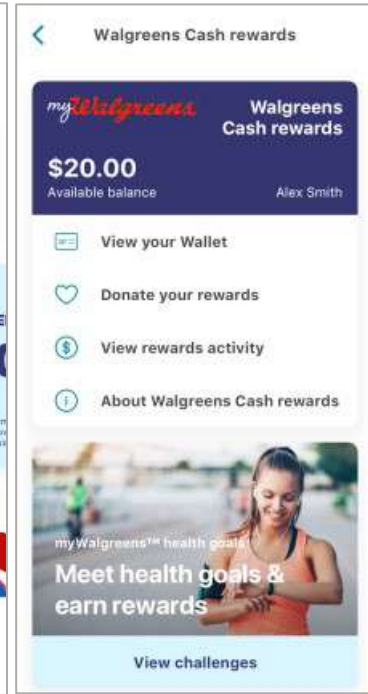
Walgreens Cash rewards

myWalgreens

Walgreens Cash rewards

$20.00
Available balance

Alex Smith

View your Wallet

Donate your rewards

View rewards activity

About Walgreens Cash rewards

myWalgreens™ health goals

Meet health goals & earn rewards

View challenges